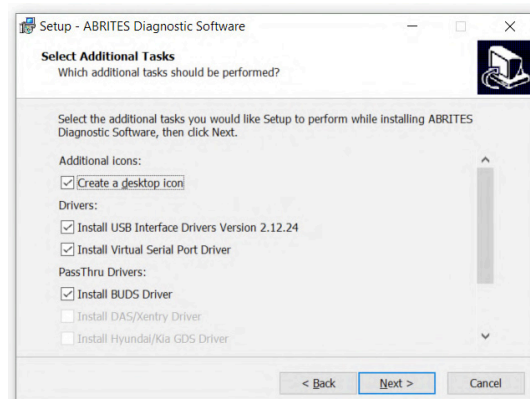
Setup - ABRITES Diagnostic Software

Select Additional Tasks
Which additional tasks should be performed?

Select the additional tasks you would like Setup to perform while installing ABRITES Diagnostic Software, then click Next.

Additional icons:
Create a desktop icon
Drivers:
Install USB Interface Drivers Version 2.12.24
Install Virtual Serial Port Driver
PassThru Drivers:
Install BUDS Driver
Install DAS/Xentry Driver
Install Hyundai/Kia GDS Driver

< Back
Next >
Cancel